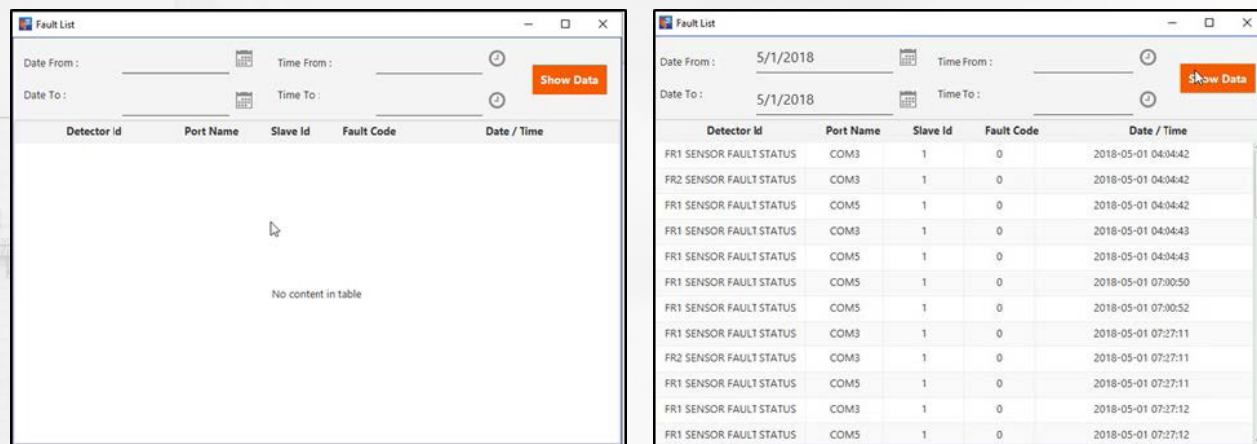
Fault List

Date From :
Time From :
Show Data
Date To :
Time To :

| Detector Id | Port Name | Slave Id | Fault Code | Date / Time |
|---|---|---|---|---|

No content in table

Fault List

Date From : 5/1/2018
Time From :
Show Data
Date To : 5/1/2018
Time To :

| Detector Id | Port Name | Slave Id | Fault Code | Date / Time |
|---|---|---|---|---|
| FR1 SENSOR FAULT STATUS | COM3 | 1 | 0 | 2018-05-01 04:04:42 |
| FR2 SENSOR FAULT STATUS | COM3 | 1 | 0 | 2018-05-01 04:04:42 |
| FR1 SENSOR FAULT STATUS | COM5 | 1 | 0 | 2018-05-01 04:04:42 |
| FR1 SENSOR FAULT STATUS | COM3 | 1 | 0 | 2018-05-01 04:04:43 |
| FR1 SENSOR FAULT STATUS | COM5 | 1 | 0 | 2018-05-01 04:04:43 |
| FR1 SENSOR FAULT STATUS | COM5 | 1 | 0 | 2018-05-01 07:00:50 |
| FR1 SENSOR FAULT STATUS | COM5 | 1 | 0 | 2018-05-01 07:00:52 |
| FR1 SENSOR FAULT STATUS | COM3 | 1 | 0 | 2018-05-01 07:27:11 |
| FR2 SENSOR FAULT STATUS | COM3 | 1 | 0 | 2018-05-01 07:27:11 |
| FR1 SENSOR FAULT STATUS | COM5 | 1 | 0 | 2018-05-01 07:27:11 |
| FR1 SENSOR FAULT STATUS | COM3 | 1 | 0 | 2018-05-01 07:27:12 |
| FR1 SENSOR FAULT STATUS | COM5 | 1 | 0 | 2018-05-01 07:27:12 |